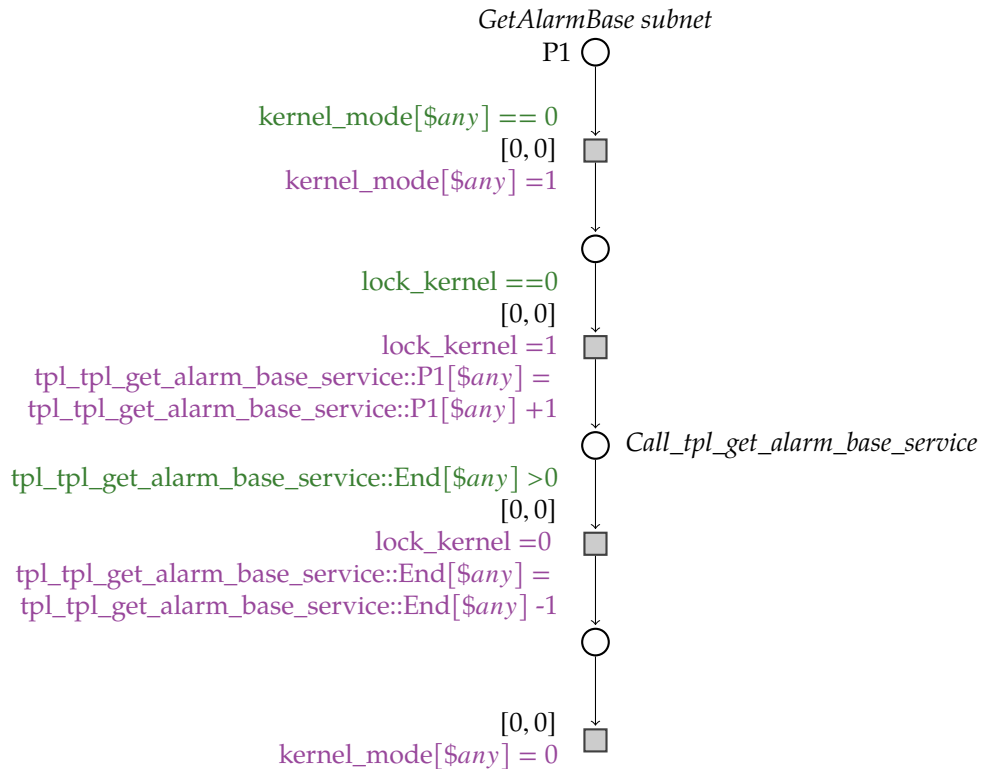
*GetAlarmBase subnet*

P1

kernel_mode[\$*any*] == 0

[0, 0]

kernel_mode[\$*any*] =1

lock_kernel ==0

[0, 0]

lock_kernel =1

tpl_tpl_get_alarm_base_service::P1[\$*any*] = tpl_tpl_get_alarm_base_service::P1[\$*any*] +1

*Call_tpl_get_alarm_base_service*

tpl_tpl_get_alarm_base_service::End[\$*any*] >0

[0, 0]

lock_kernel =0

tpl_tpl_get_alarm_base_service::End[\$*any*] = tpl_tpl_get_alarm_base_service::End[\$*any*] -1

[0, 0]

kernel_mode[\$*any*] = 0